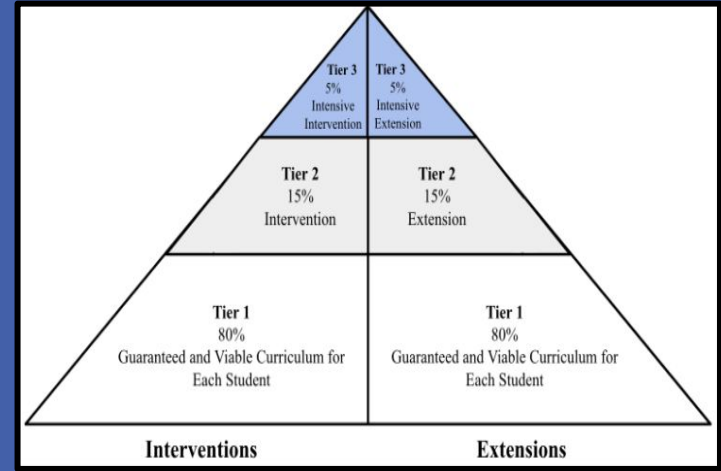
Tier 3
5%
Intensive Intervention

Tier 3
5%
Intensive Extension

Tier 2
15%
Intervention

Tier 2
15%
Extension

Tier 1
80%
Guaranteed and Viable Curriculum for Each Student

Tier 1
80%
Guaranteed and Viable Curriculum for Each Student

Interventions

Extensions